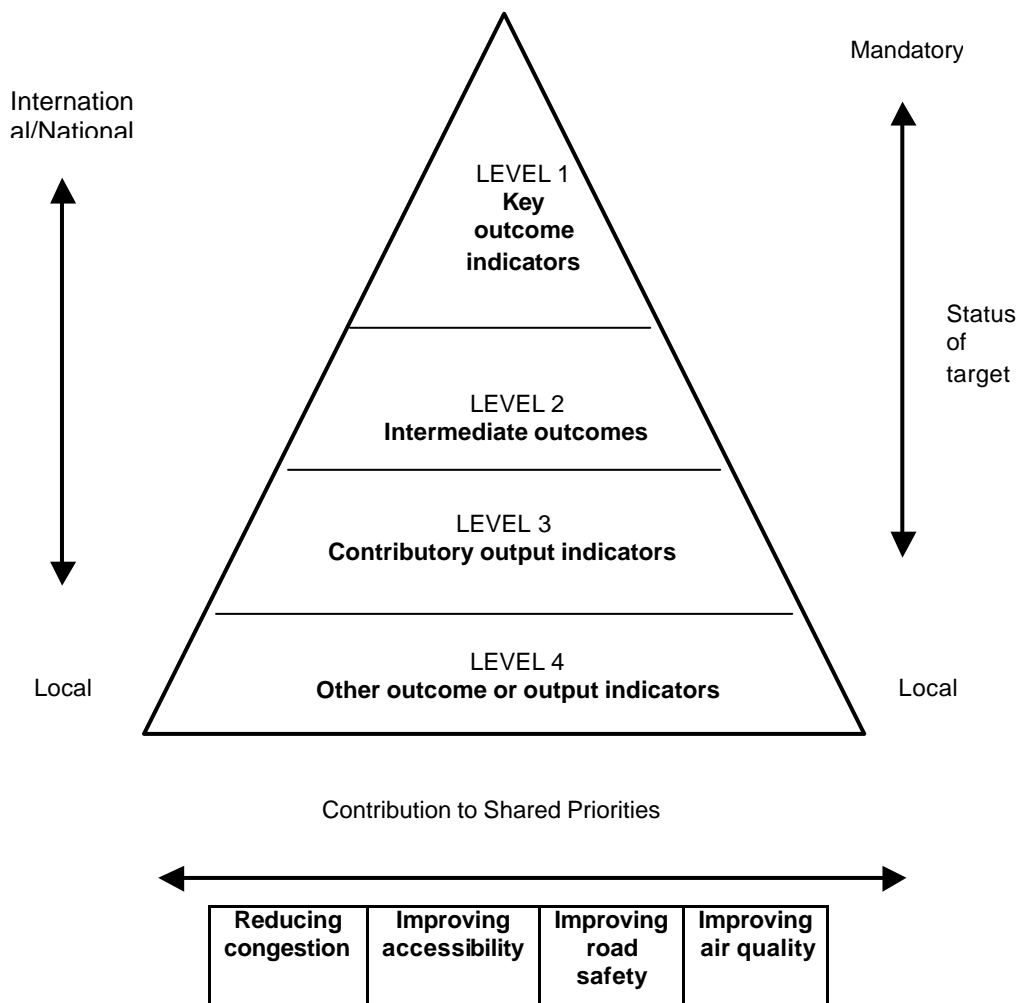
Mandatory

International/National

LEVEL 1
**Key outcome indicators**

Status of target

LEVEL 2
**Intermediate outcomes**

LEVEL 3
**Contributory output indicators**

LEVEL 4
**Other outcome or output indicators**

Local

Local

Contribution to Shared Priorities

| Reducing congestion | Improving accessibility | Improving road safety | Improving air quality |
|---|---|---|---|